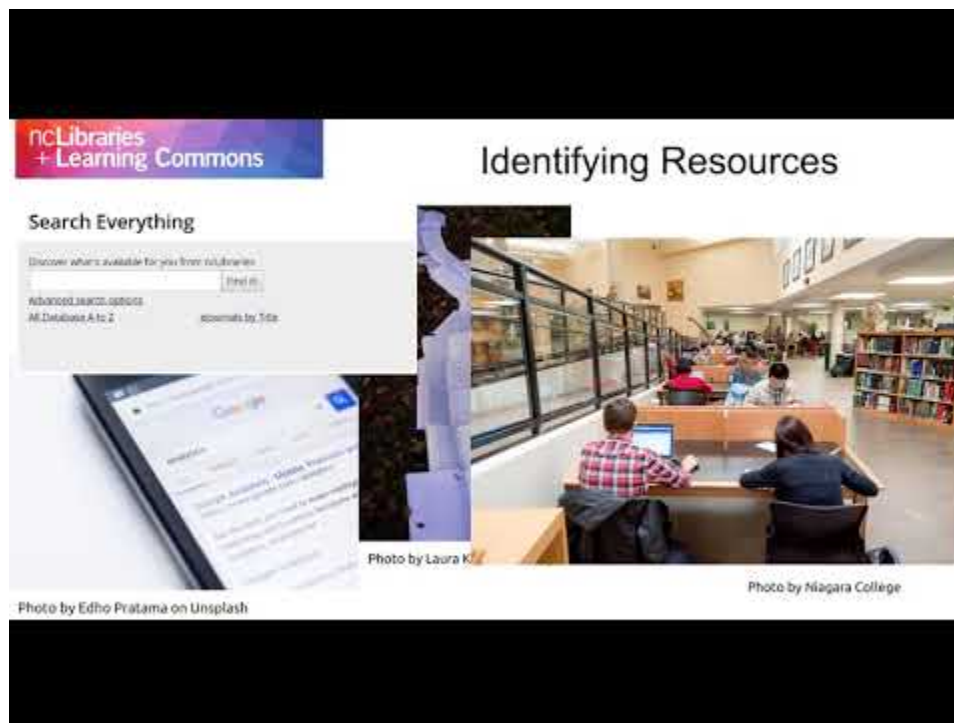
ncLibraries
+ Learning Commons

Identifying Resources

Search Everything

Discover what's available for you from ncLibraries

Find it

Advanced search options

All Database A to Z

Journals by Title

Google

Photo by Laura K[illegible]

Photo by Niagara College

Photo by Edho Pratama on Unsplash